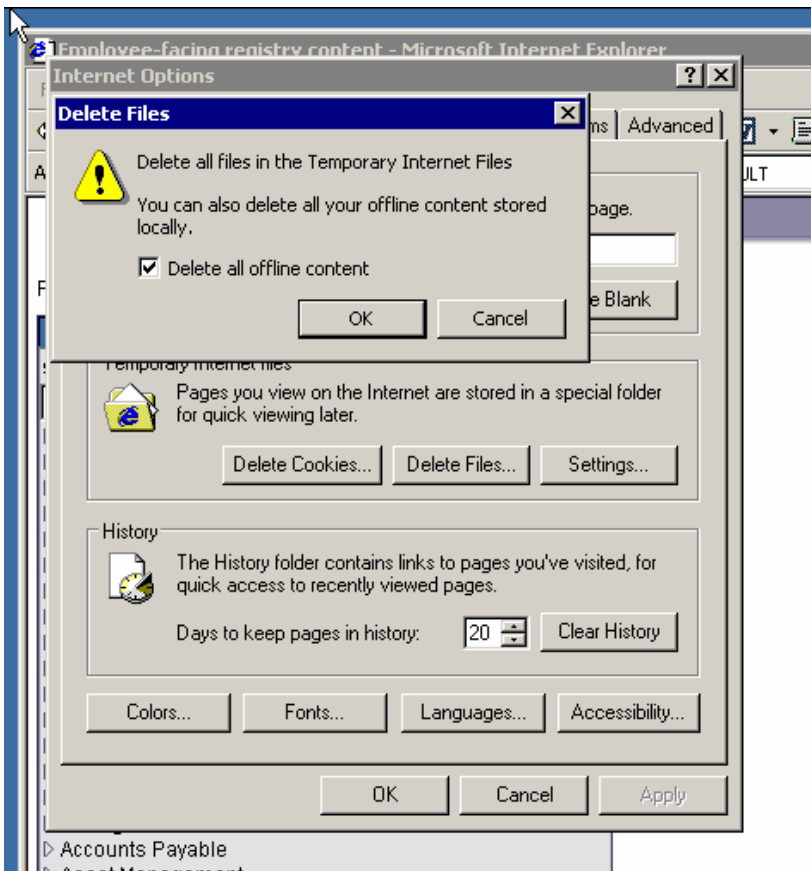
Employee-facing registry content - Microsoft Internet Explorer

Internet Options

?

X

Delete Files

X

ms

Advanced

Delete all files in the Temporary Internet Files

You can also delete all your offline content stored locally.

page.

Delete all offline content

e Blank

OK

Cancel

Temporary Internet files

Pages you view on the Internet are stored in a special folder for quick viewing later.

Delete Cookies...

Delete Files...

Settings...

History

The History folder contains links to pages you've visited, for quick access to recently viewed pages.

Days to keep pages in history:

20

Clear History

Colors...

Fonts...

Languages...

Accessibility...

OK

Cancel

Apply

ULT

Accounts Payable

Asset Management